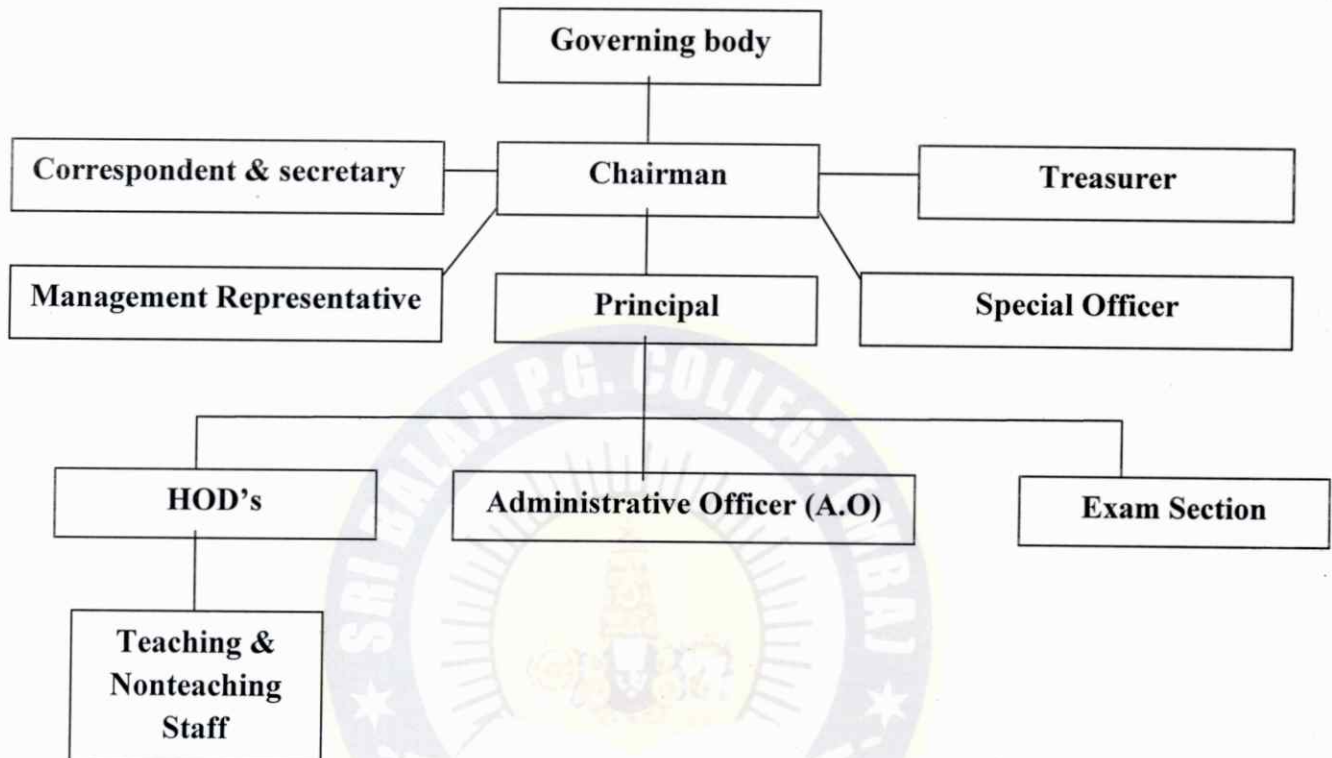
Governing body

Correspondent & secretary

Chairman

Treasurer

Management Representative

Principal

Special Officer

SRI BALAJI P.G. COLLEGE

HOD's

Administrative Officer (A.O)

Exam Section

Teaching & Nonteaching Staff